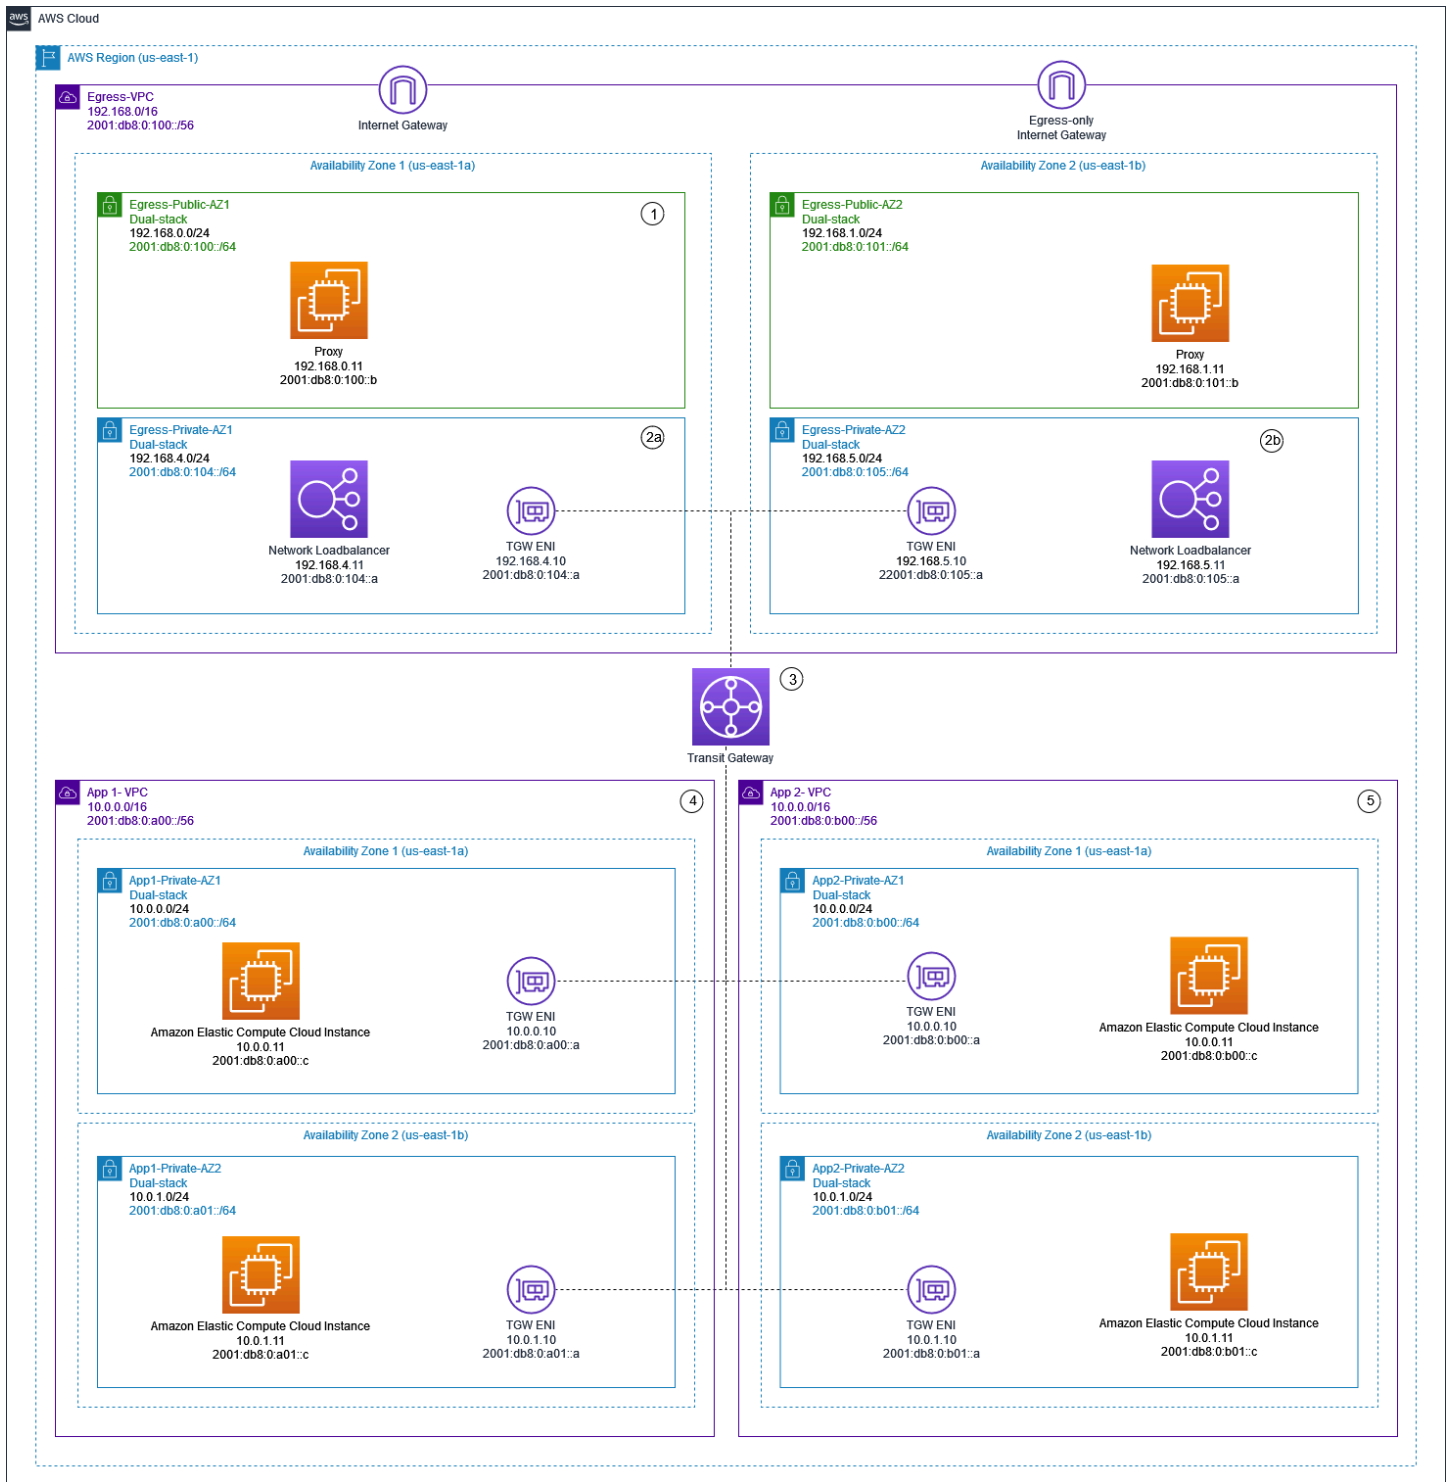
aws AWS Cloud

AWS Region (us-east-1)

Egress-VPC
192.168.0/16
2001:db8:0:100::/56

Internet Gateway

Egress-only Internet Gateway

Availability Zone 1 (us-east-1a)

Egress-Public-AZ1
Dual-stack
192.168.0.0/24
2001:db8:0:100::/64

1

Proxy
192.168.0.11
2001:db8:0:100::b

Egress-Private-AZ1
Dual-stack
192.168.4.0/24
2001:db8:0:104::/64

2a

Network Loadbalancer
192.168.4.11
2001:db8:0:104::a

TGW ENI
192.168.4.10
2001:db8:0:104::a

Availability Zone 2 (us-east-1b)

Egress-Public-AZ2
Dual-stack
192.168.1.0/24
2001:db8:0:101::/64

Proxy
192.168.1.11
2001:db8:0:101::b

Egress-Private-AZ2
Dual-stack
192.168.5.0/24
2001:db8:0:105::/64

2b

TGW ENI
192.168.5.10
22001:db8:0:105::a

Network Loadbalancer
192.168.5.11
2001:db8:0:105::a

3

Transit Gateway

App 1- VPC
10.0.0.0/16
2001:db8:0:a00::/56

4

Availability Zone 1 (us-east-1a)

App1-Private-AZ1
Dual-stack
10.0.0.0/24
2001:db8:0:a00::/64

Amazon Elastic Compute Cloud Instance
10.0.0.11
2001:db8:0:a00::c

TGW ENI
10.0.0.10
2001:db8:0:a00::a

Availability Zone 2 (us-east-1b)

App1-Private-AZ2
Dual-stack
10.0.1.0/24
2001:db8:0:a01::/64

Amazon Elastic Compute Cloud Instance
10.0.1.11
2001:db8:0:a01::c

TGW ENI
10.0.1.10
2001:db8:0:a01::a

App 2- VPC
10.0.0.0/16
2001:db8:0:b00::/56

5

Availability Zone 1 (us-east-1a)

App2-Private-AZ1
Dual-stack
10.0.0.0/24
2001:db8:0:b00::/64

TGW ENI
10.0.0.10
2001:db8:0:b00::a

Amazon Elastic Compute Cloud Instance
10.0.0.11
2001:db8:0:b00::c

Availability Zone 2 (us-east-1b)

App2-Private-AZ2
Dual-stack
10.0.1.0/24
2001:db8:0:b01::/64

TGW ENI
10.0.1.10
2001:db8:0:b01::a

Amazon Elastic Compute Cloud Instance
10.0.1.11
2001:db8:0:b01::c